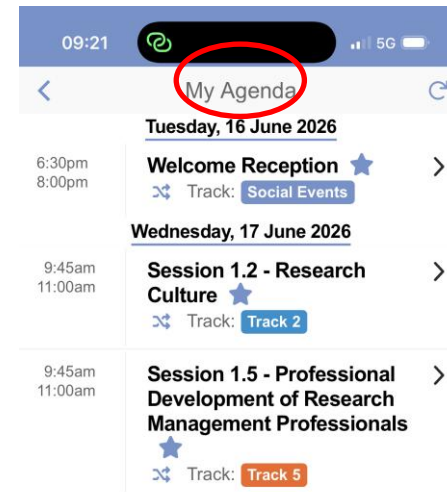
09:21 5G

<

My Agenda

Tuesday, 16 June 2026

6:30pm
8:00pm

Welcome Reception

Track: Social Events

Wednesday, 17 June 2026

9:45am
11:00am

Session 1.2 - Research Culture

Track: Track 2

9:45am
11:00am

Session 1.5 - Professional Development of Research Management Professionals

Track: Track 5